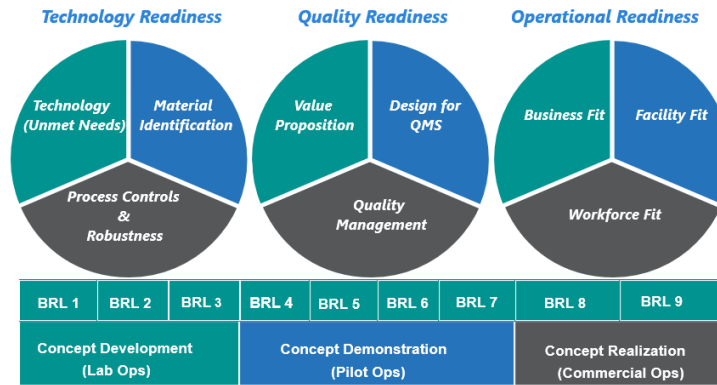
Technology Readiness

Technology (Unmet Needs)

Material Identification

Process Controls & Robustness

Quality Readiness

Value Proposition

Design for QMS

Quality Management

Operational Readiness

Business Fit

Facility Fit

Workforce Fit

| BRL 1 | BRL 2 | BRL 3 | BRL 4 | BRL 5 | BRL 6 | BRL 7 | BRL 8 | BRL 9 |
|---|---|---|---|---|---|---|---|---|

Concept Development (Lab Ops)

Concept Demonstration (Pilot Ops)

Concept Realization (Commercial Ops)